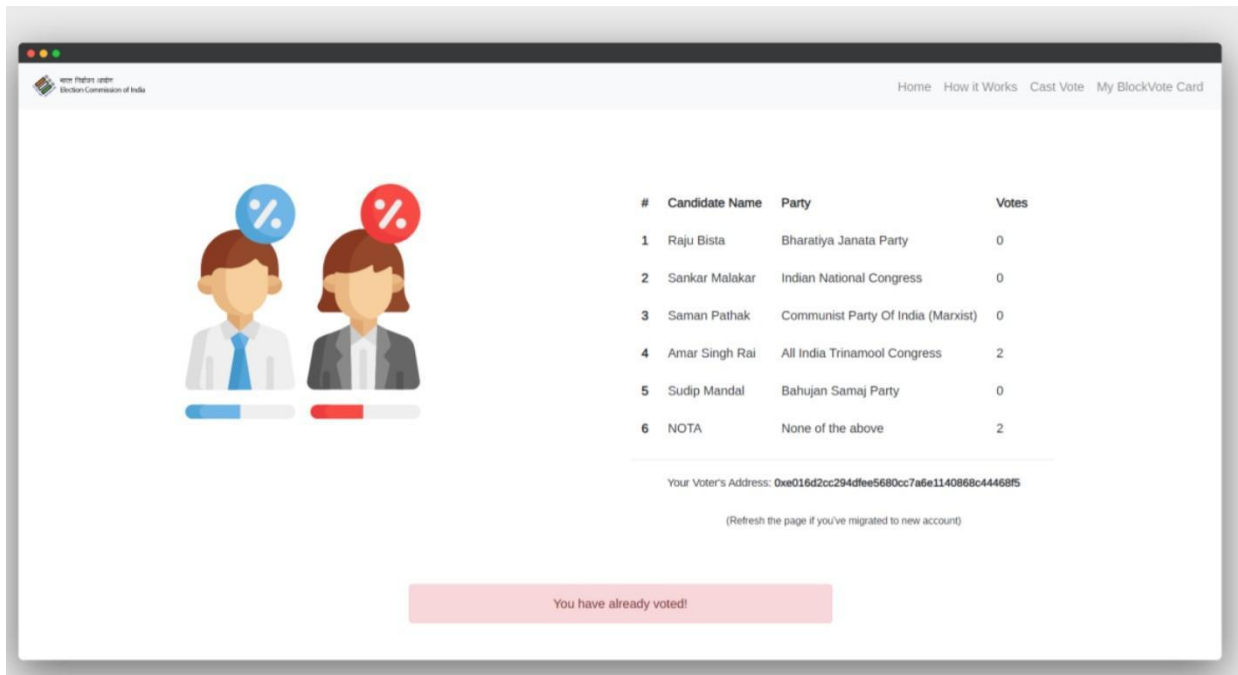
भारत निर्वाचन आयोग
Election Commission of India

Home How it Works Cast Vote My BlockVote Card

| # | Candidate Name | Party | Votes |
|---|---|---|---|
| 1 | Raju Bista | Bharatiya Janata Party | 0 |
| 2 | Sankar Malakar | Indian National Congress | 0 |
| 3 | Saman Pathak | Communist Party Of India (Marxist) | 0 |
| 4 | Amar Singh Rai | All India Trinamool Congress | 2 |
| 5 | Sudip Mandal | Bahujan Samaj Party | 0 |
| 6 | NOTA | None of the above | 2 |

Your Voter's Address: 0xe016d2cc294dfee5680cc7a6e1140868c44468f5

(Refresh the page if you've migrated to new account)

You have already voted!